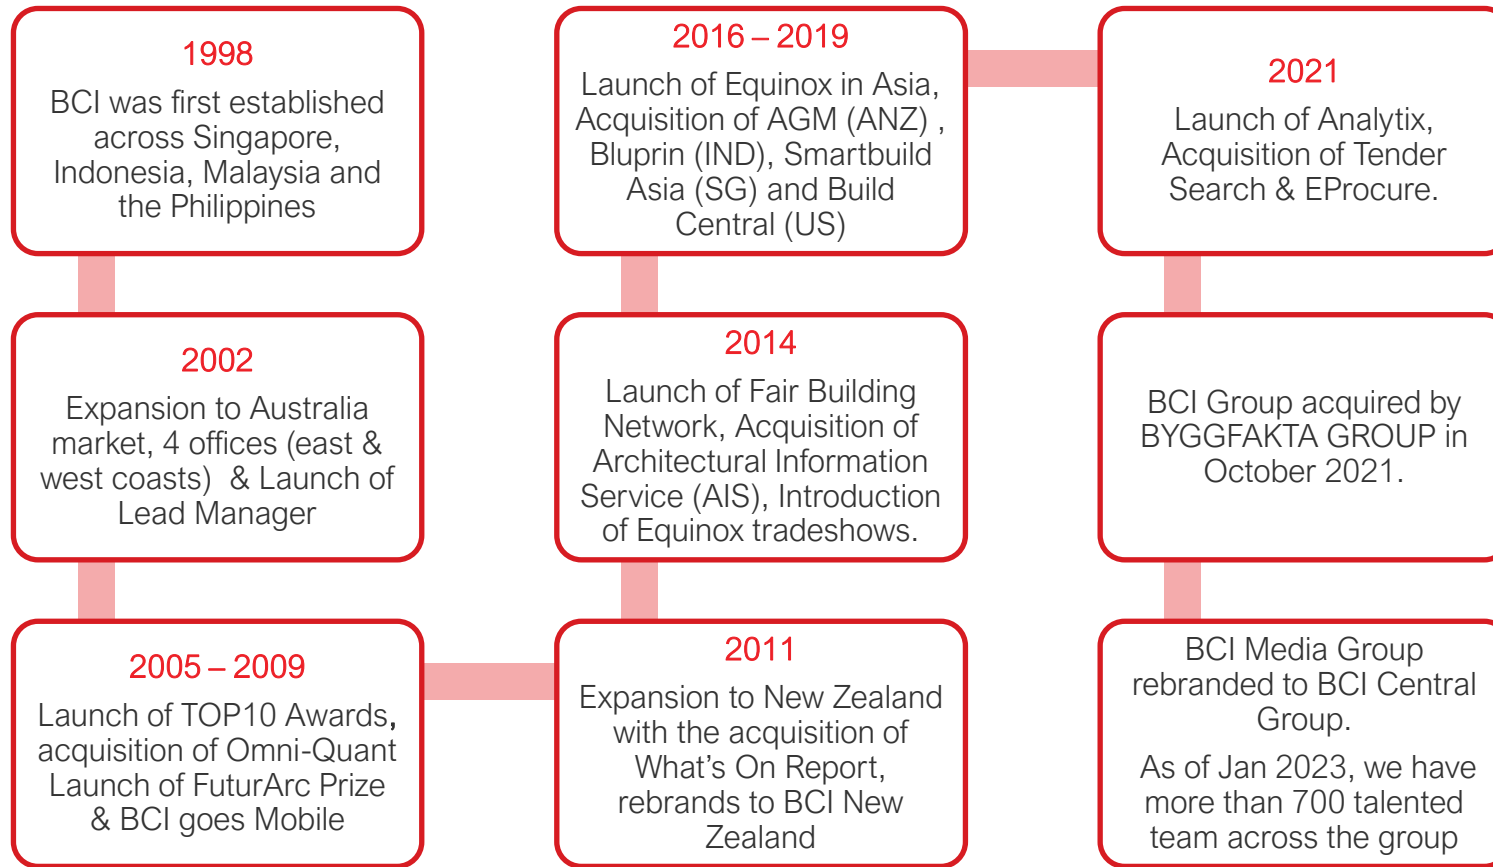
1998
BCI was first established across Singapore, Indonesia, Malaysia and the Philippines

2002
Expansion to Australia market, 4 offices (east & west coasts) & Launch of Lead Manager

2005 – 2009
Launch of TOP10 Awards, acquisition of Omni-Quant Launch of FuturArc Prize & BCI goes Mobile

2011
Expansion to New Zealand with the acquisition of What's On Report, rebrands to BCI New Zealand

2014
Launch of Fair Building Network, Acquisition of Architectural Information Service (AIS), Introduction of Equinox tradeshows.

2016 – 2019
Launch of Equinox in Asia, Acquisition of AGM (ANZ) , Bluprin (IND), Smartbuild Asia (SG) and Build Central (US)

2021
Launch of Analytix, Acquisition of Tender Search & EProcure.

BCI Group acquired by BYGGFAKTA GROUP in October 2021.

BCI Media Group rebranded to BCI Central Group.

As of Jan 2023, we have more than 700 talented team across the group